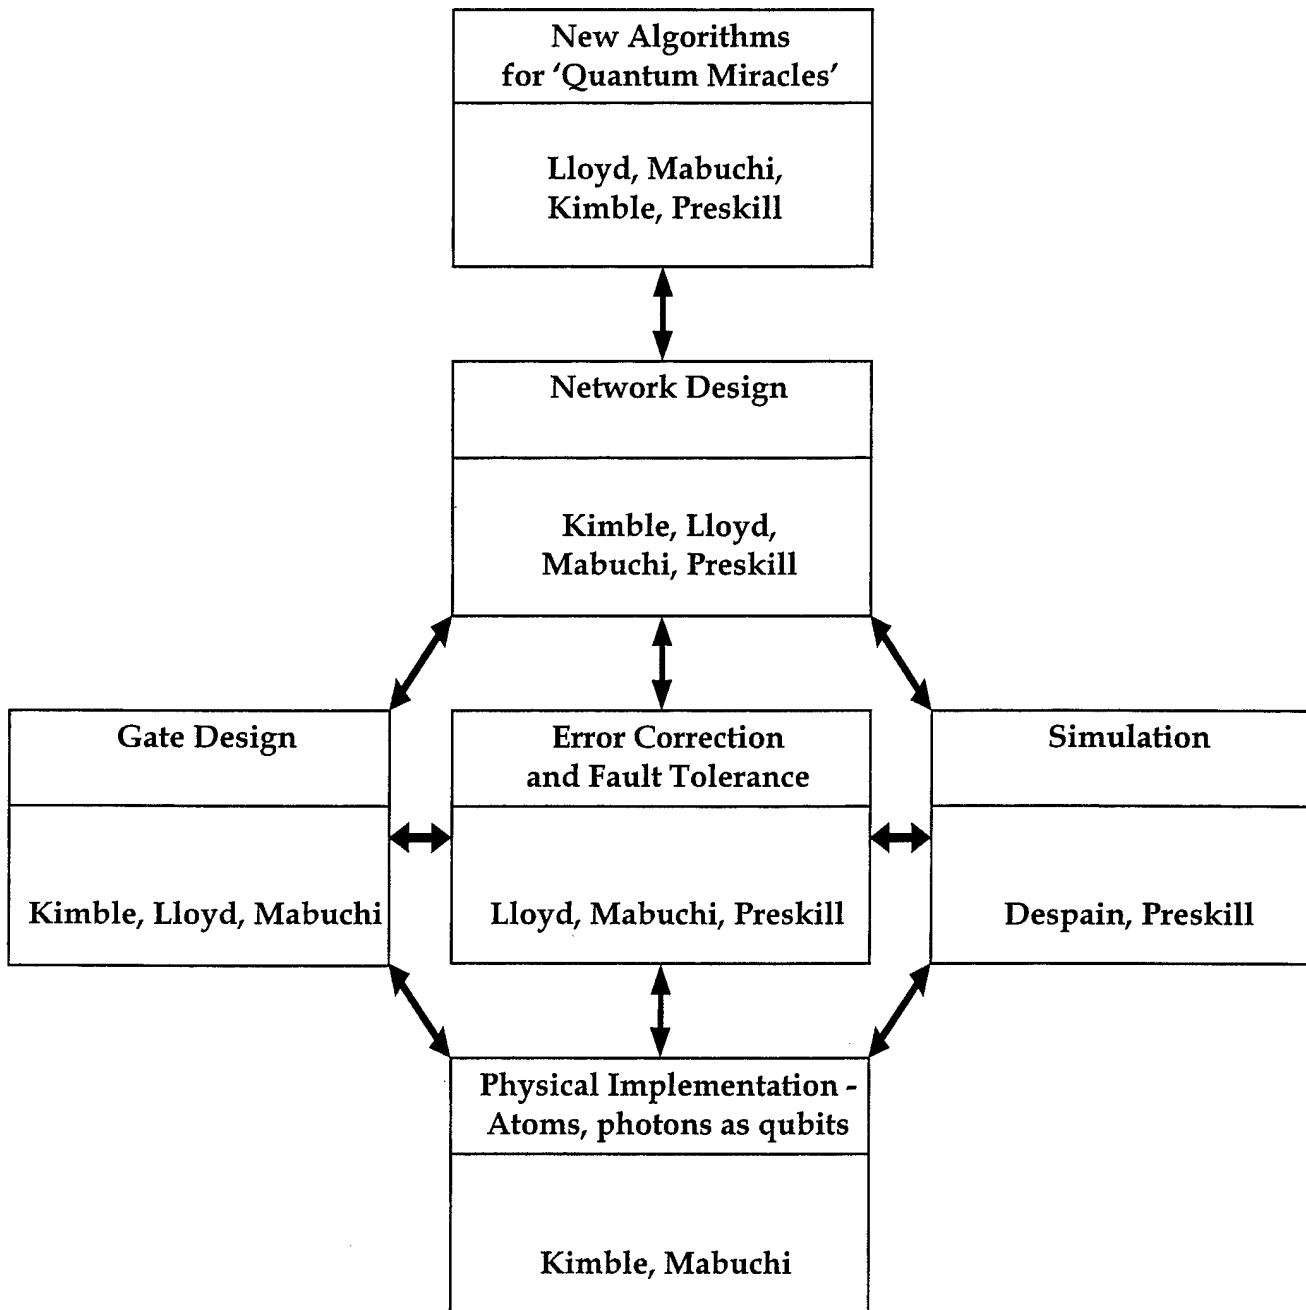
New Algorithms for 'Quantum Miracles'

Lloyd, Mabuchi, Kimble, Preskill

Network Design

Kimble, Lloyd, Mabuchi, Preskill

Gate Design

Kimble, Lloyd, Mabuchi

Error Correction and Fault Tolerance

Lloyd, Mabuchi, Preskill

Simulation

Despain, Preskill

Physical Implementation - Atoms, photons as qubits

Kimble, Mabuchi